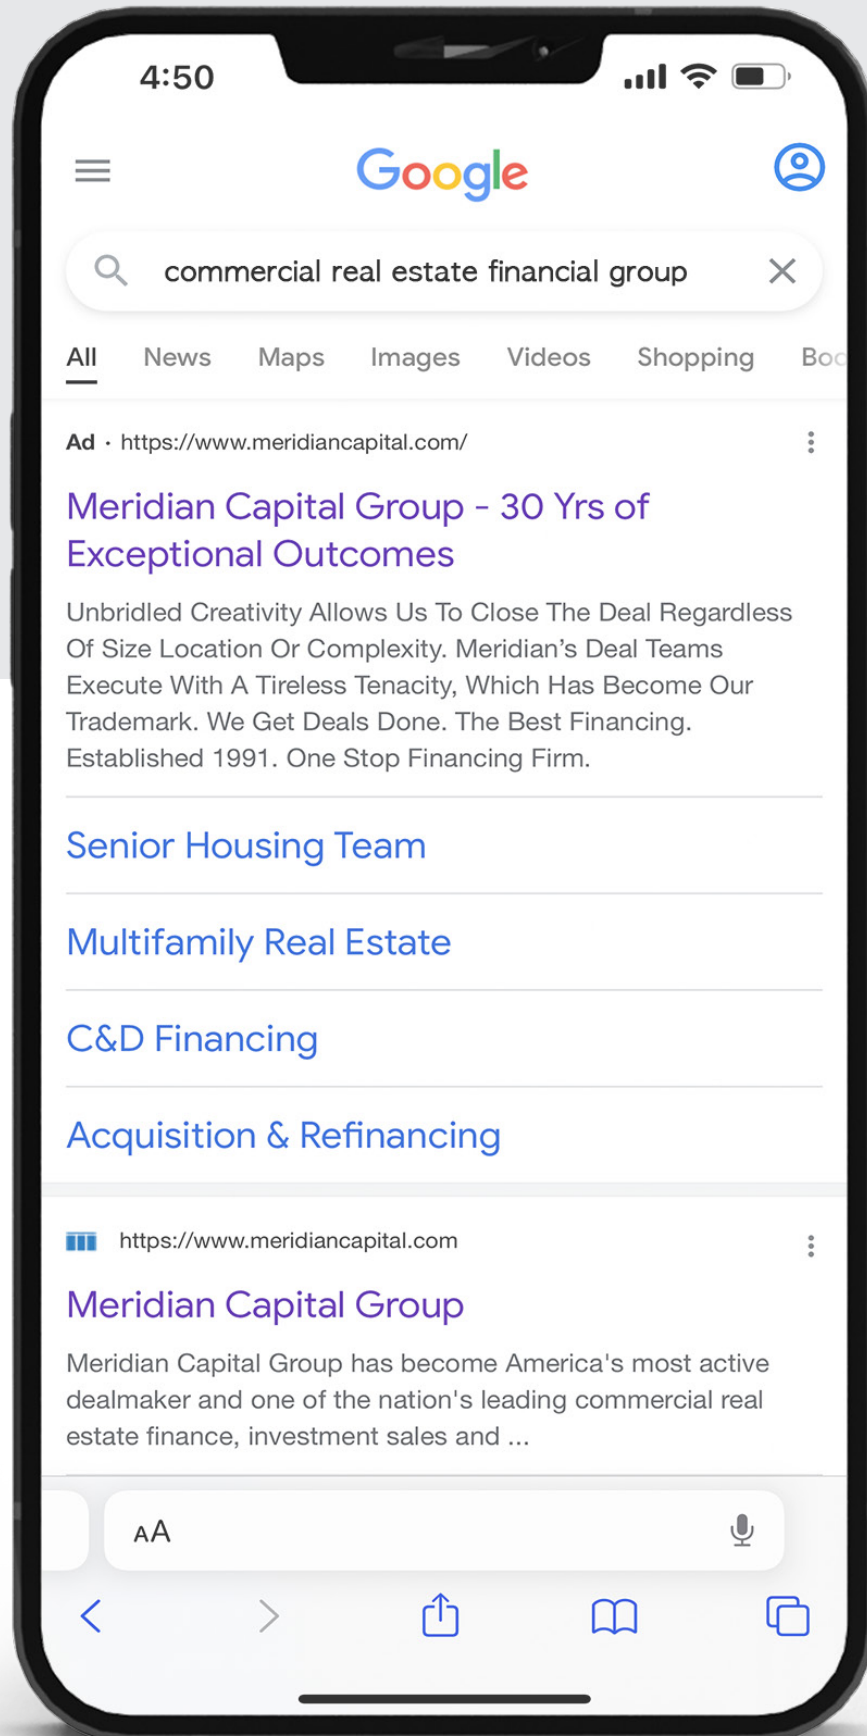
4:50

Google

commercial real estate financial group

All News Maps Images Videos Shopping Boo

Ad · https://www.meridiancapital.com/

Meridian Capital Group - 30 Yrs of Exceptional Outcomes

Unbridled Creativity Allows Us To Close The Deal Regardless Of Size Location Or Complexity. Meridian's Deal Teams Execute With A Tireless Tenacity, Which Has Become Our Trademark. We Get Deals Done. The Best Financing. Established 1991. One Stop Financing Firm.

Senior Housing Team

Multifamily Real Estate

C&D Financing

Acquisition & Refinancing

https://www.meridiancapital.com

Meridian Capital Group

Meridian Capital Group has become America's most active dealmaker and one of the nation's leading commercial real estate finance, investment sales and ...

AA